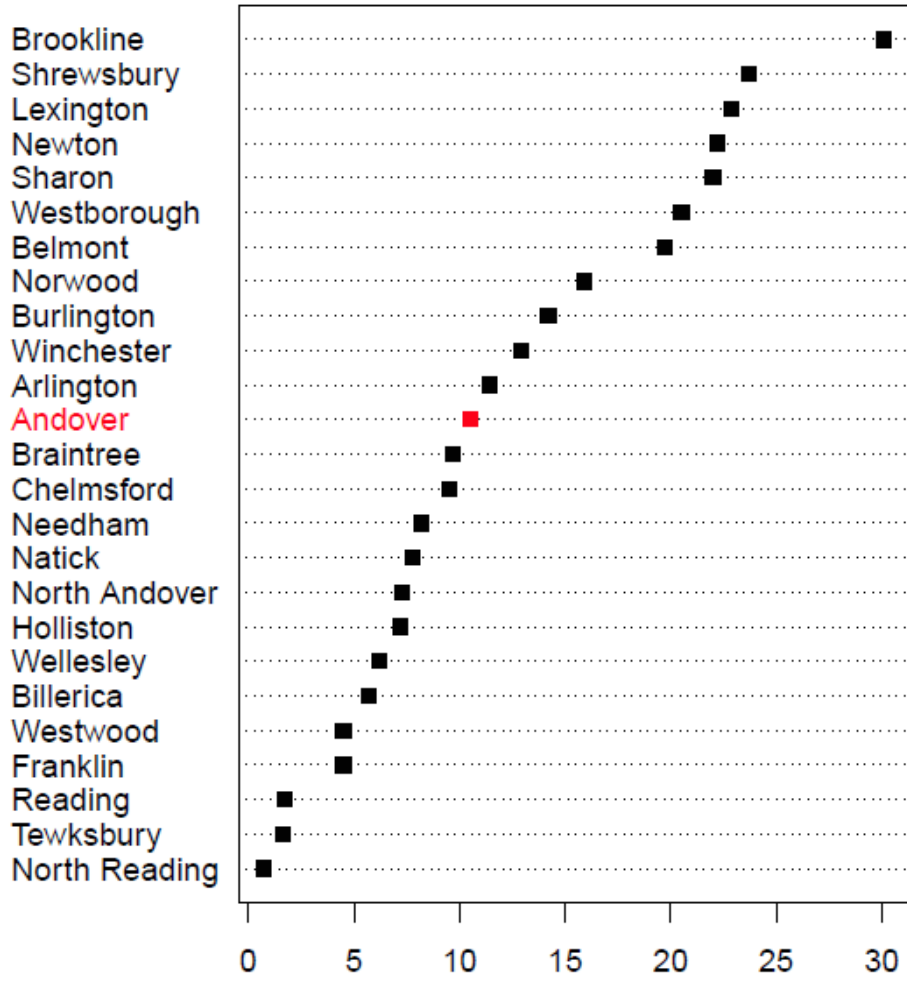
Brookline
Shrewsbury
Lexington
Newton
Sharon
Westborough
Belmont
Norwood
Burlington
Winchester
Arlington
Andover
Braintree
Chelmsford
Needham
Natick
North Andover
Holliston
Wellesley
Billerica
Westwood
Franklin
Reading
Tewksbury
North Reading

0 5 10 15 20 25 30